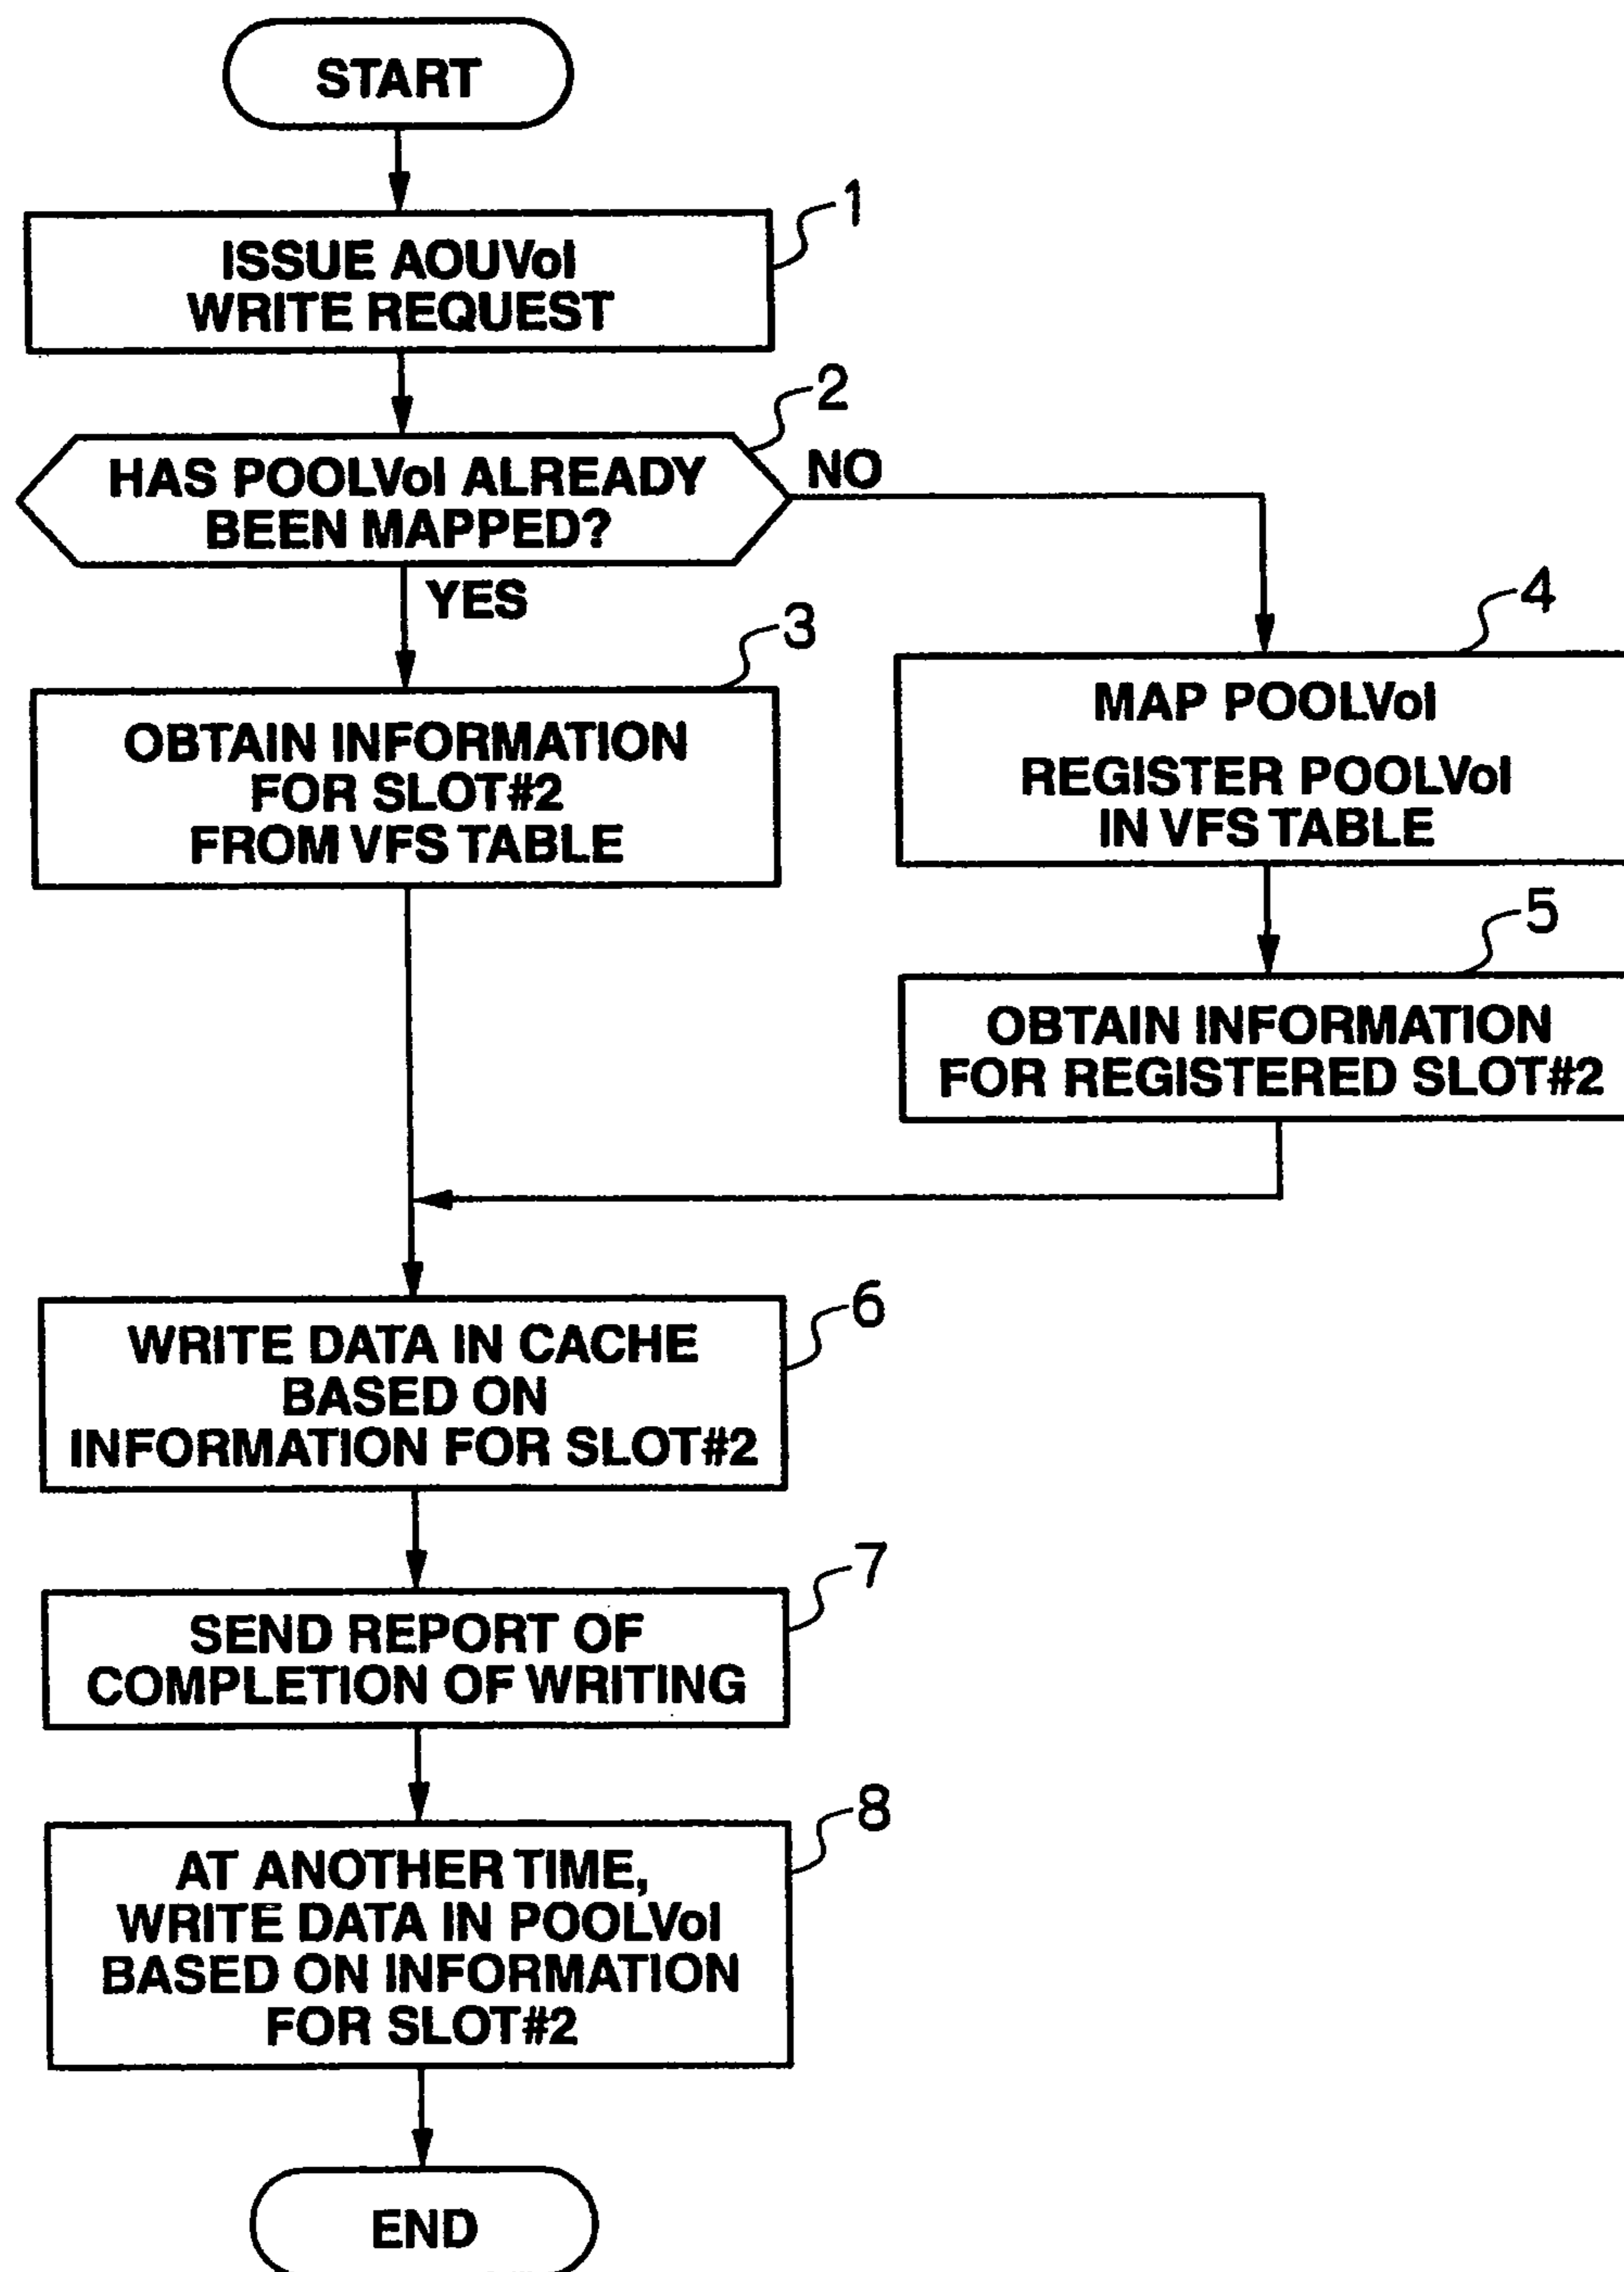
START

1
ISSUE AOUVol WRITE REQUEST

2
HAS POOLVol ALREADY BEEN MAPPED?

NO

YES

3
OBTAIN INFORMATION FOR SLOT#2 FROM VFS TABLE

4
MAP POOLVol

REGISTER POOLVol IN VFS TABLE

5
OBTAIN INFORMATION FOR REGISTERED SLOT#2

6
WRITE DATA IN CACHE BASED ON INFORMATION FOR SLOT#2

7
SEND REPORT OF COMPLETION OF WRITING

8
AT ANOTHER TIME, WRITE DATA IN POOLVol BASED ON INFORMATION FOR SLOT#2

END